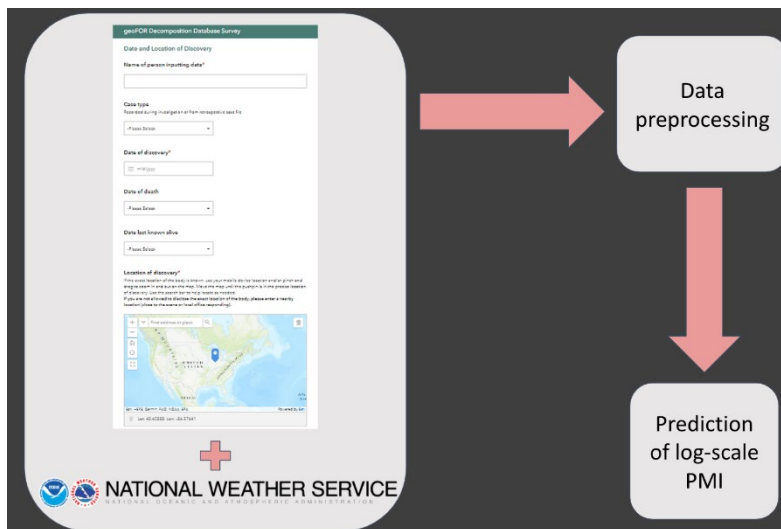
geoFOR Decomposition Database Survey

Date and Location of Discovery

Name of person inputting data*

Case type

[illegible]

Please Select

Date of discovery*

mm/dd/yyyy

Date of death

Please Select

Date last known alive

Please Select

Location of discovery*

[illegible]

Find address or place

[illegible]

NATIONAL WEATHER SERVICE

NATIONAL OCEANIC AND ATMOSPHERIC ADMINISTRATION

Data preprocessing

Prediction of log-scale PMI